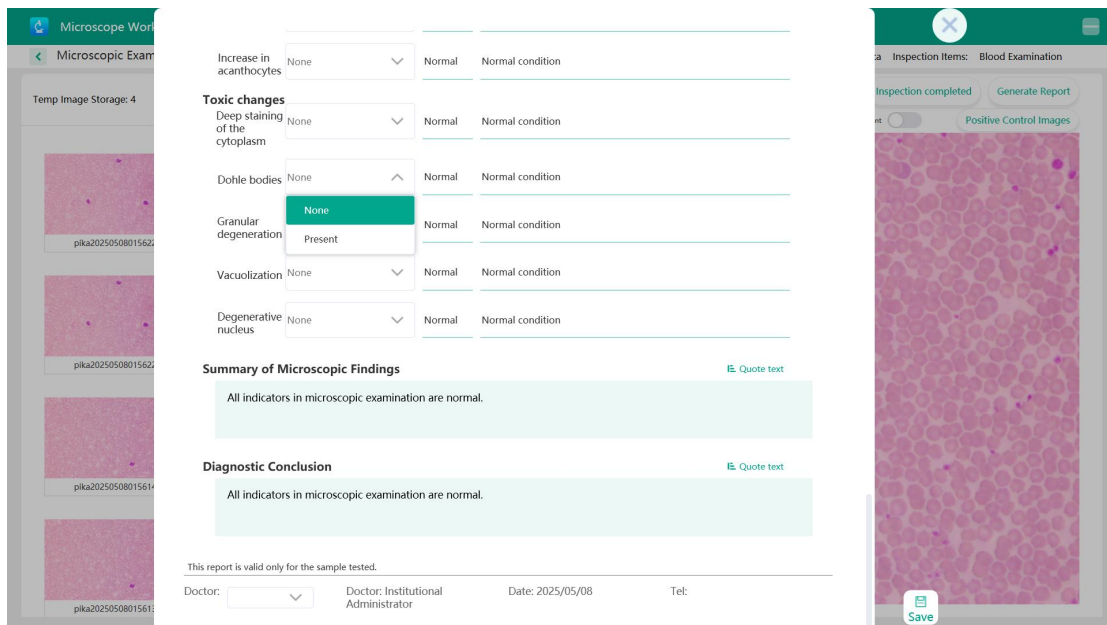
Microscope Work

Microscopic Exam

Temp Image Storage: 4

pika2025050801562

pika2025050801562

pika2025050801561

pika2025050801561

Increase in acanthocytes None Normal Normal condition

Toxic changes

Deep staining of the cytoplasm None Normal Normal condition

Dohle bodies None Normal Normal condition

None

Present

Granular degeneration Normal Normal condition

Vacuolization None Normal Normal condition

Degenerative nucleus None Normal Normal condition

Summary of Microscopic Findings

Quote text

All indicators in microscopic examination are normal.

Diagnostic Conclusion

Quote text

All indicators in microscopic examination are normal.

This report is valid only for the sample tested.

Doctor: Doctor: Institutional Administrator Date: 2025/05/08 Tel:

a Inspection Items: Blood Examination

Inspection completed

Generate Report

nt

Positive Control Images

Save